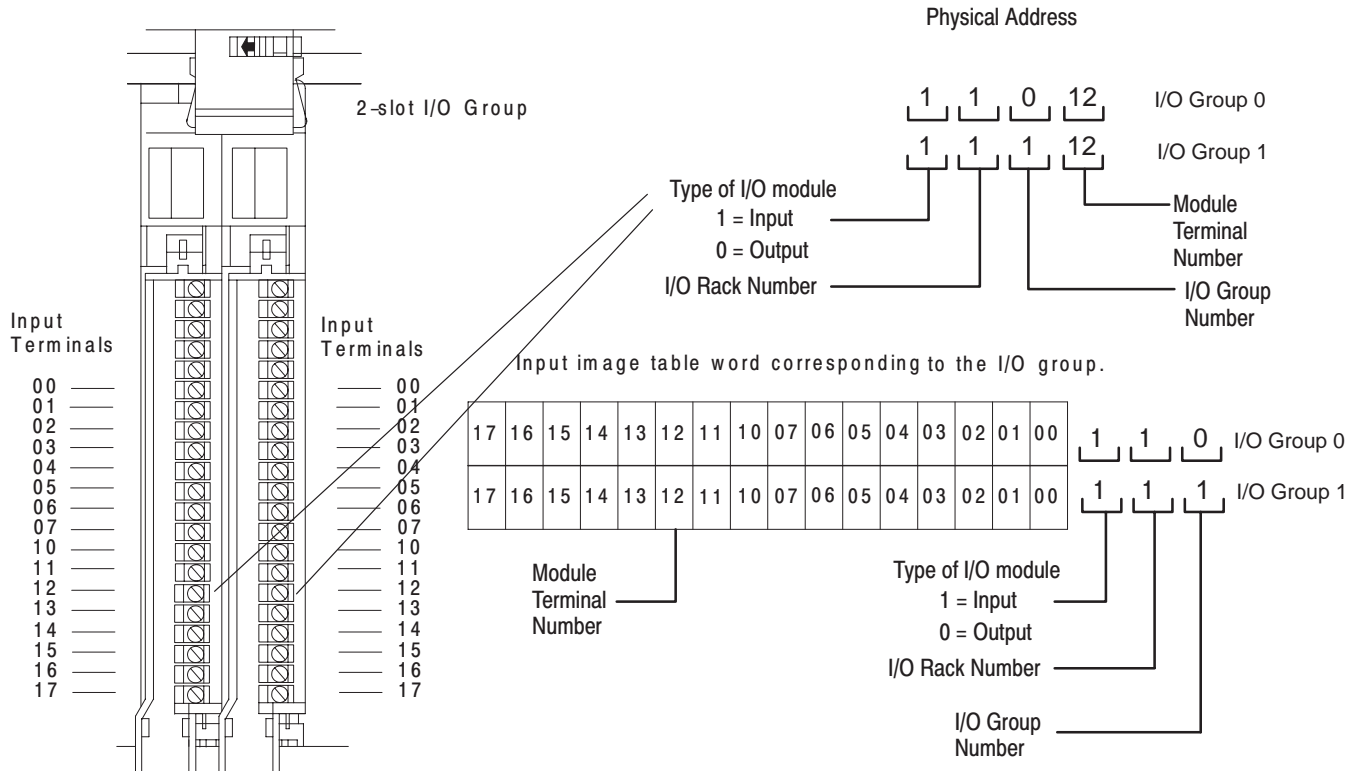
Physical Address

2–slot I/O Group

1 1 0 12 I/O Group 0

1 1 1 12 I/O Group 1

Type of I/O module
1 = Input
0 = Output

I/O Rack Number

Module Terminal Number

I/O Group Number

Input Terminals

00
01
02
03
04
05
06
07
10
11
12
13
14
15
16
17

Input Terminals

00
01
02
03
04
05
06
07
10
11
12
13
14
15
16
17

Input image table word corresponding to the I/O group.

| 17 | 16 | 15 | 14 | 13 | 12 | 11 | 10 | 07 | 06 | 05 | 04 | 03 | 02 | 01 | 00 |
|---|---|---|---|---|---|---|---|---|---|---|---|---|---|---|---|
| 17 | 16 | 15 | 14 | 13 | 12 | 11 | 10 | 07 | 06 | 05 | 04 | 03 | 02 | 01 | 00 |

1 1 0 I/O Group 0

1 1 1 I/O Group 1

Module Terminal Number

Type of I/O module
1 = Input
0 = Output

I/O Rack Number

I/O Group Number